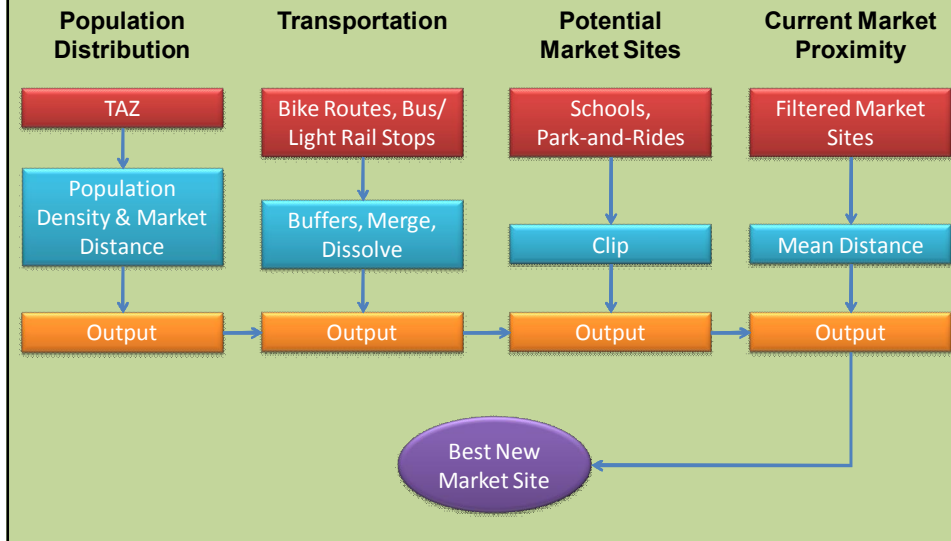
Population Distribution

TAZ

Population Density & Market Distance

Output

Transportation

Bike Routes, Bus/ Light Rail Stops

Buffers, Merge, Dissolve

Output

Potential Market Sites

Schools, Park-and-Rides

Clip

Output

Current Market Proximity

Filtered Market Sites

Mean Distance

Output

Best New Market Site